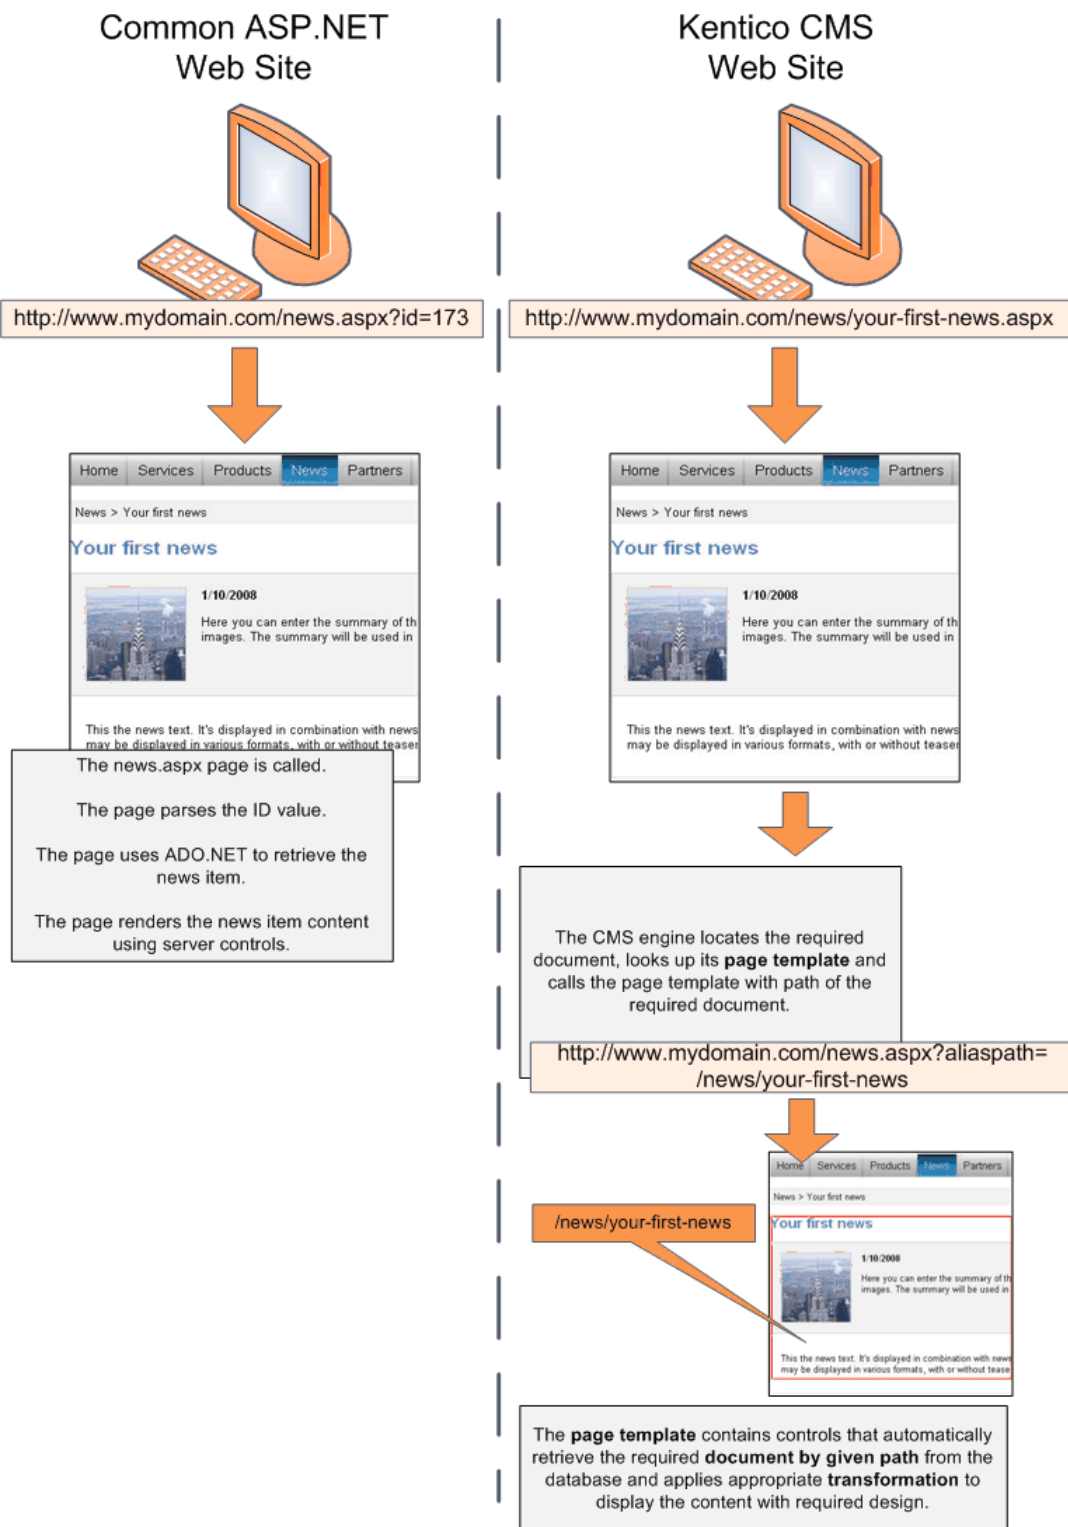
Common ASP.NET Web Site

http://www.mydomain.com/news.aspx?id=173

Home | Services | Products | News | Partners

News > Your first news

Your first news

1/10/2008

Here you can enter the summary of th images. The summary will be used in

This the news text. It's displayed in combination with news may be displayed in various formats, with or without teaser

The news.aspx page is called.

The page parses the ID value.

The page uses ADO.NET to retrieve the news item.

The page renders the news item content using server controls.

Kentico CMS Web Site

http://www.mydomain.com/news/your-first-news.aspx

Home | Services | Products | News | Partners

News > Your first news

Your first news

1/10/2008

Here you can enter the summary of th images. The summary will be used in

This the news text. It's displayed in combination with news may be displayed in various formats, with or without teaser

The CMS engine locates the required document, looks up its **page template** and calls the page template with path of the required document.

http://www.mydomain.com/news.aspx?aliaspath=/news/your-first-news

Home | Services | Products | News | Partners

News > Your first news

Your first news

1/10/2008

Here you can enter the summary of th images. The summary will be used in

This the news text. It's displayed in combination with news may be displayed in various formats, with or without tease

/news/your-first-news

The **page template** contains controls that automatically retrieve the required **document by given path** from the database and applies appropriate **transformation** to display the content with required design.